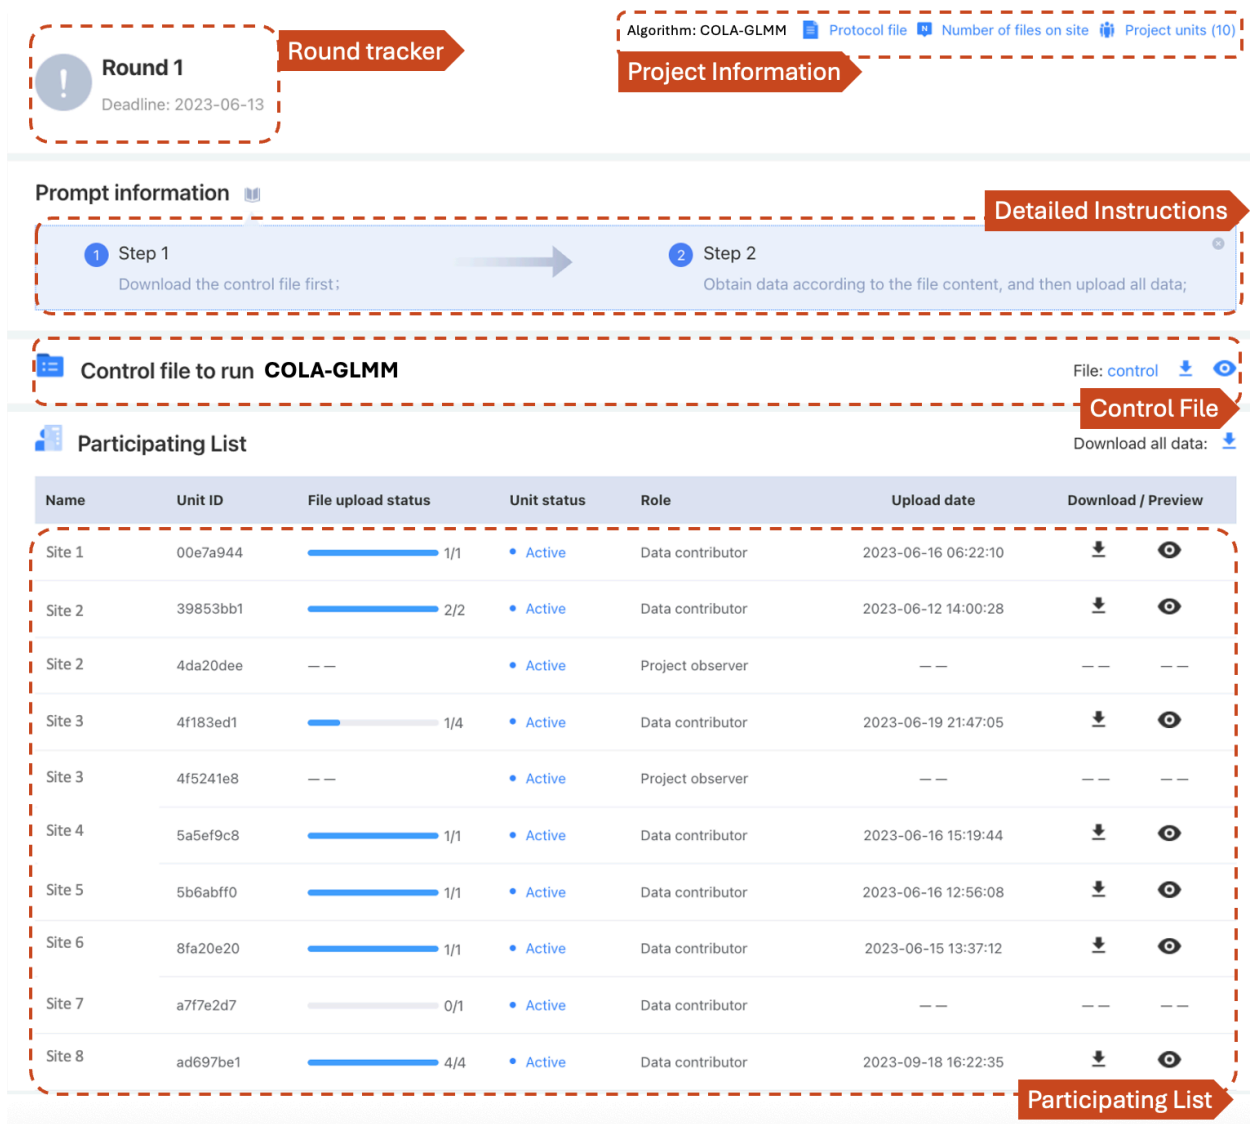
Round 1
Deadline: 2023-06-13

Round tracker

Algorithm: COLA-GLMM Protocol file Number of files on site Project units (10)

Project Information

Prompt information

Detailed Instructions

1 Step 1
Download the control file first;

2 Step 2
Obtain data according to the file content, and then upload all data;

Control file to run COLA-GLMM

File: control

Control File

Participating List

Download all data:

| Name | Unit ID | File upload status | Unit status | Role | Upload date | Download / Preview |
|---|---|---|---|---|---|---|
| Site 1 | 00e7a944 | 1/1 | Active | Data contributor | 2023-06-16 06:22:10 | |
| Site 2 | 39853bb1 | 2/2 | Active | Data contributor | 2023-06-12 14:00:28 | |
| Site 2 | 4da20dee | — — | Active | Project observer | — — | — — — — |
| Site 3 | 4f183ed1 | 1/4 | Active | Data contributor | 2023-06-19 21:47:05 | |
| Site 3 | 4f5241e8 | — — | Active | Project observer | — — | — — — — |
| Site 4 | 5a5ef9c8 | 1/1 | Active | Data contributor | 2023-06-16 15:19:44 | |
| Site 5 | 5b6abff0 | 1/1 | Active | Data contributor | 2023-06-16 12:56:08 | |
| Site 6 | 8fa20e20 | 1/1 | Active | Data contributor | 2023-06-15 13:37:12 | |
| Site 7 | a7f7e2d7 | 0/1 | Active | Data contributor | — — | — — — — |
| Site 8 | ad697be1 | 4/4 | Active | Data contributor | 2023-09-18 16:22:35 | |

Participating List